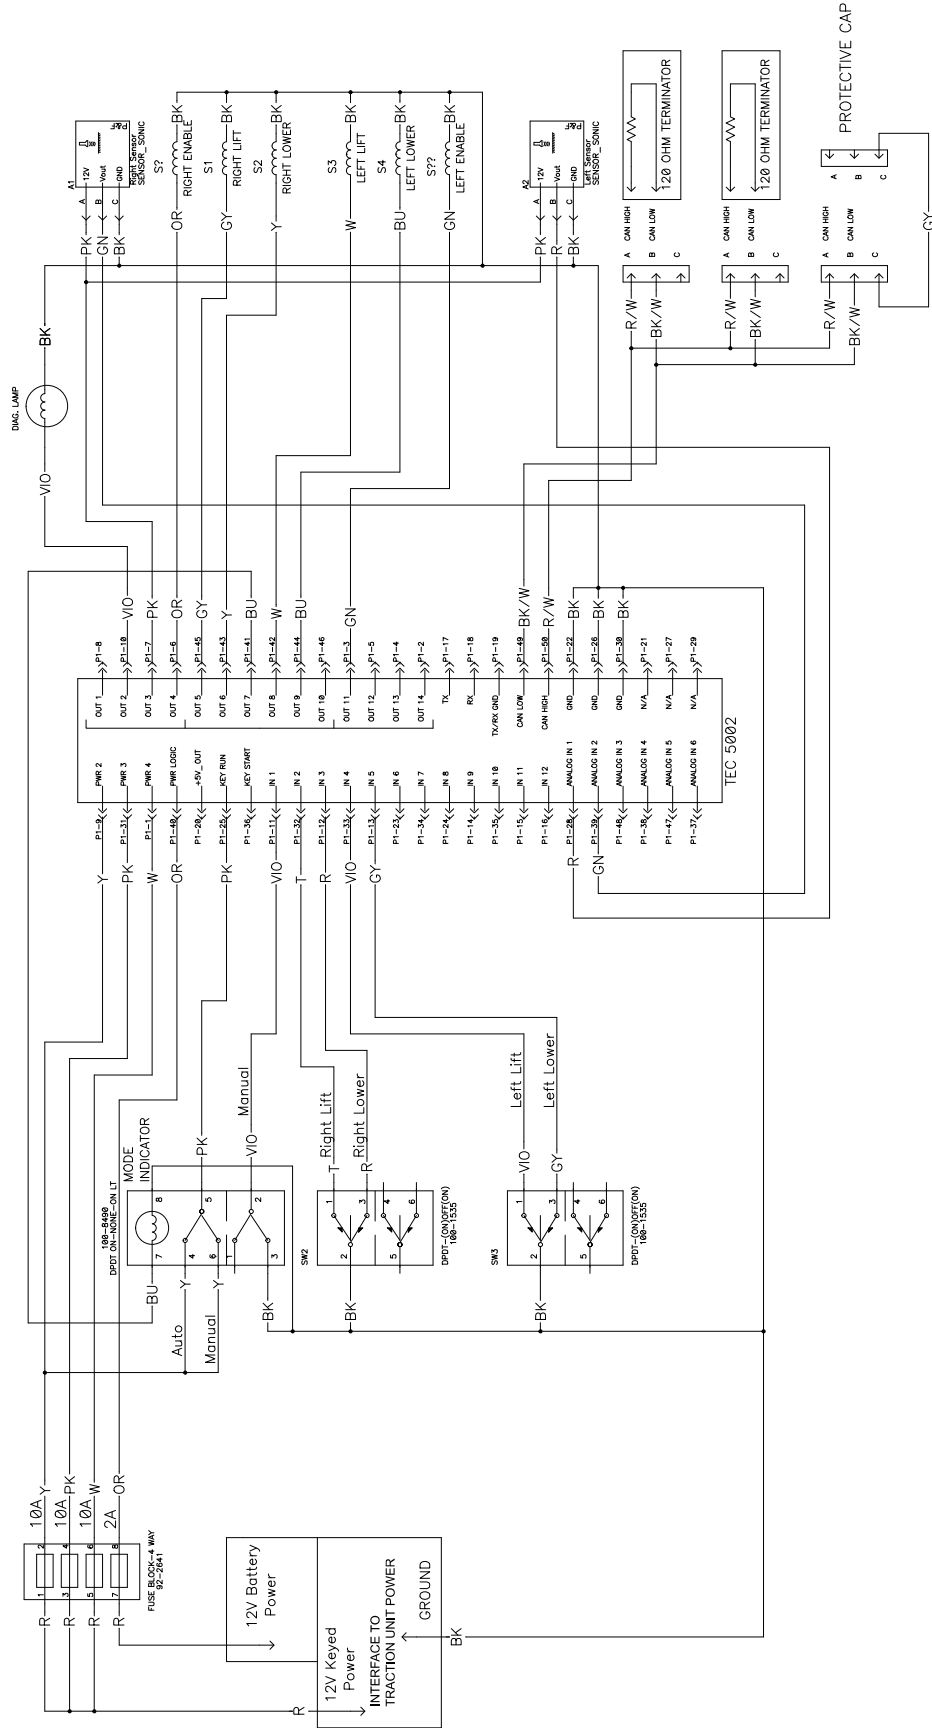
PROTECTIVE CAP
120 OHM TERMINATOR
120 OHM TERMINATOR
A CAN HIGH
B CAN LOW
C
A CAN HIGH
B CAN LOW
C
A CAN HIGH
B CAN LOW
C
A B C
GY
R/W
BK/W
R/W
BK/W
R/W
BK/W

A1
Right Sensor
SENSOR_SONIC
12V Vout GND
A B C
PK GN BK
S?
RIGHT ENABLE
S1
RIGHT LIFT
S2
RIGHT LOWER
S3
LEFT LIFT
S4
LEFT LOWER
S??
LEFT ENABLE
OR BK
GY BK
Y BK
W BK
BU BK
GN BK
A2
Left Sensor
SENSOR_SONIC
12V Vout GND
A B C
PK R BK

DIAG. LAMP
VIO
BK

TEC 5002
| | |
|---|---|
| OUT 1 | P1-8 |
| OUT 2 | P1-10 VIO |
| OUT 3 | P1-7 PK |
| OUT 4 | P1-6 OR |
| OUT 5 | P1-45 GY |
| OUT 6 | P1-43 Y |
| OUT 7 | P1-41 BU |
| OUT 8 | P1-42 W |
| OUT 9 | P1-44 BU |
| OUT 10 | P1-46 |
| OUT 11 | P1-3 GN |
| OUT 12 | P1-5 |
| OUT 13 | P1-4 |
| OUT 14 | P1-2 |
| TX | P1-17 |
| RX | P1-18 |
| TX/RX GND | P1-19 |
| CAN LOW | P1-49 BK/W |
| CAN HIGH | P1-50 R/W |
| GND | P1-22 BK |
| GND | P1-26 BK |
| GND | P1-30 BK |
| N/A | P1-21 |
| N/A | P1-27 |
| N/A | P1-29 |

| | |
|---|---|
| Y P1-9 | PWR 2 |
| PK P1-31 | PWR 3 |
| W P1-1 | PWR 4 |
| OR P1-40 | PWR LOGIC |
| P1-20 | +5V_OUT |
| PK P1-25 | KEY RUN |
| P1-36 | KEY START |
| VIO P1-11 | IN 1 |
| T P1-32 | IN 2 |
| R P1-12 | IN 3 |
| VIO P1-33 | IN 4 |
| GY P1-13 | IN 5 |
| P1-23 | IN 6 |
| P1-34 | IN 7 |
| P1-24 | IN 8 |
| P1-14 | IN 9 |
| P1-35 | IN 10 |
| P1-15 | IN 11 |
| P1-16 | IN 12 |
| R P1-28 | ANALOG IN 1 |
| GN P1-39 | ANALOG IN 2 |
| P1-48 | ANALOG IN 3 |
| P1-38 | ANALOG IN 4 |
| P1-47 | ANALOG IN 5 |
| P1-37 | ANALOG IN 6 |

MODE
INDICATOR
100-8490
DPDT ON-NONE-ON LT
8 5 2
7 4 6 1 3
PK
Manual
VIO
BU
Y
Y
BK
Auto
Manual
Right Lift
Right Lower
T
R
SW2
1 3 4 6
2 5
BK
DPDT-(ON)OFF(ON)
100-1535
Left Lift
Left Lower
VIO
GY
SW3
1 3 4 6
2 5
BK
DPDT-(ON)OFF(ON)
100-1535

FUSE BLOCK-4 WAY
92-2641
R 1 2 10A Y
R 3 4 10A PK
R 5 6 10A W
R 7 8 2A OR
12V Battery
Power
12V Keyed
Power
INTERFACE TO
TRACTION UNIT POWER
GROUND
R
BK